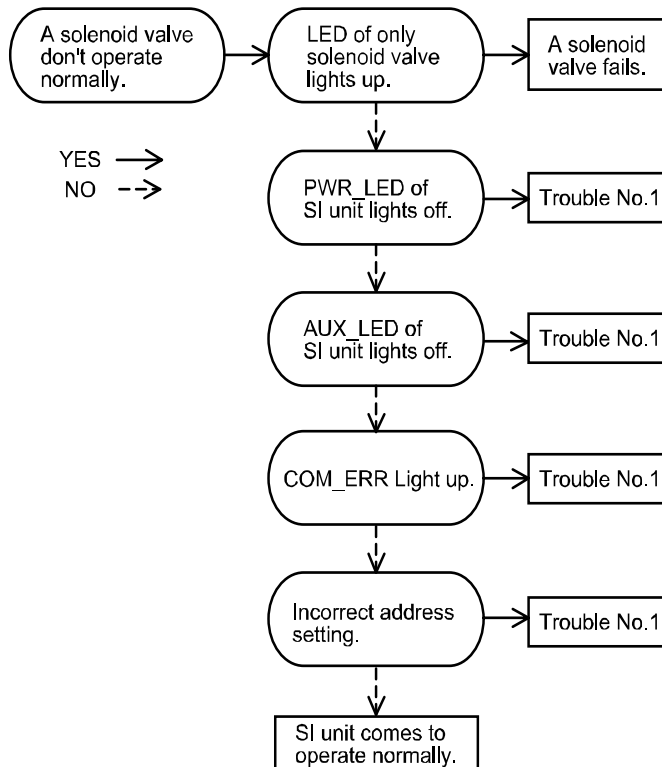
A solenoid valve don't operate normally.

LED of only solenoid valve lights up.

A solenoid valve fails.

YES

NO

PWR_LED of SI unit lights off.

Trouble No.1

AUX_LED of SI unit lights off.

Trouble No.1

COM_ERR Light up.

Trouble No.1

Incorrect address setting.

Trouble No.1

SI unit comes to operate normally.